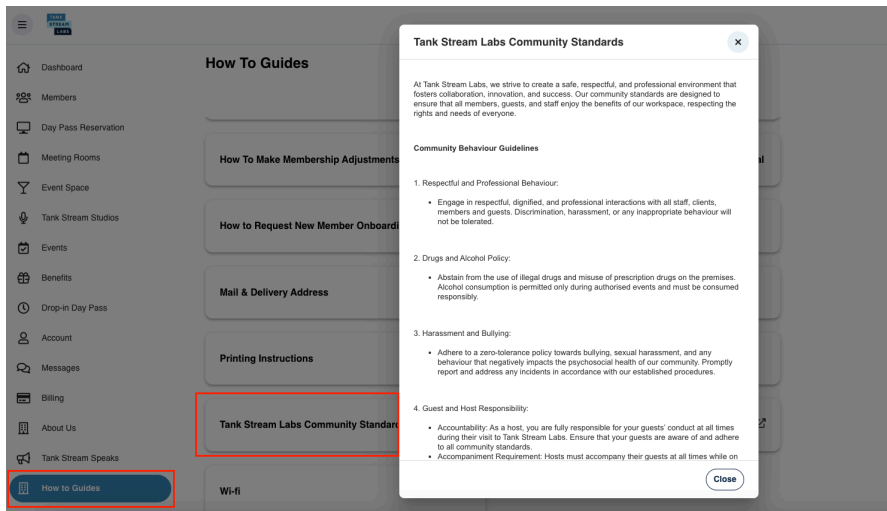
TANK STREAM LABS

Dashboard
Members
Day Pass Reservation
Meeting Rooms
Event Space
Tank Stream Studios
Events
Benefits
Drop-in Day Pass
Account
Messages
Billing
About Us
Tank Stream Speaks
How to Guides

How To Guides

How To Make Membership Adjustments
How to Request New Member Onboardi
Mail & Delivery Address
Printing Instructions
Tank Stream Labs Community Standard
Wi-fi

Tank Stream Labs Community Standards

×

At Tank Stream Labs, we strive to create a safe, respectful, and professional environment that fosters collaboration, innovation, and success. Our community standards are designed to ensure that all members, guests, and staff enjoy the benefits of our workspace, respecting the rights and needs of everyone.

Community Behaviour Guidelines

1. Respectful and Professional Behaviour:

• Engage in respectful, dignified, and professional interactions with all staff, clients, members and guests. Discrimination, harassment, or any inappropriate behaviour will not be tolerated.

2. Drugs and Alcohol Policy:

• Abstain from the use of illegal drugs and misuse of prescription drugs on the premises. Alcohol consumption is permitted only during authorised events and must be consumed responsibly.

3. Harassment and Bullying:

• Adhere to a zero-tolerance policy towards bullying, sexual harassment, and any behaviour that negatively impacts the psychosocial health of our community. Promptly report and address any incidents in accordance with our established procedures.

4. Guest and Host Responsibility:

• Accountability: As a host, you are fully responsible for your guests' conduct at all times during their visit to Tank Stream Labs. Ensure that your guests are aware of and adhere to all community standards.
• Accompaniment Requirement: Hosts must accompany their guests at all times while on

Close

al